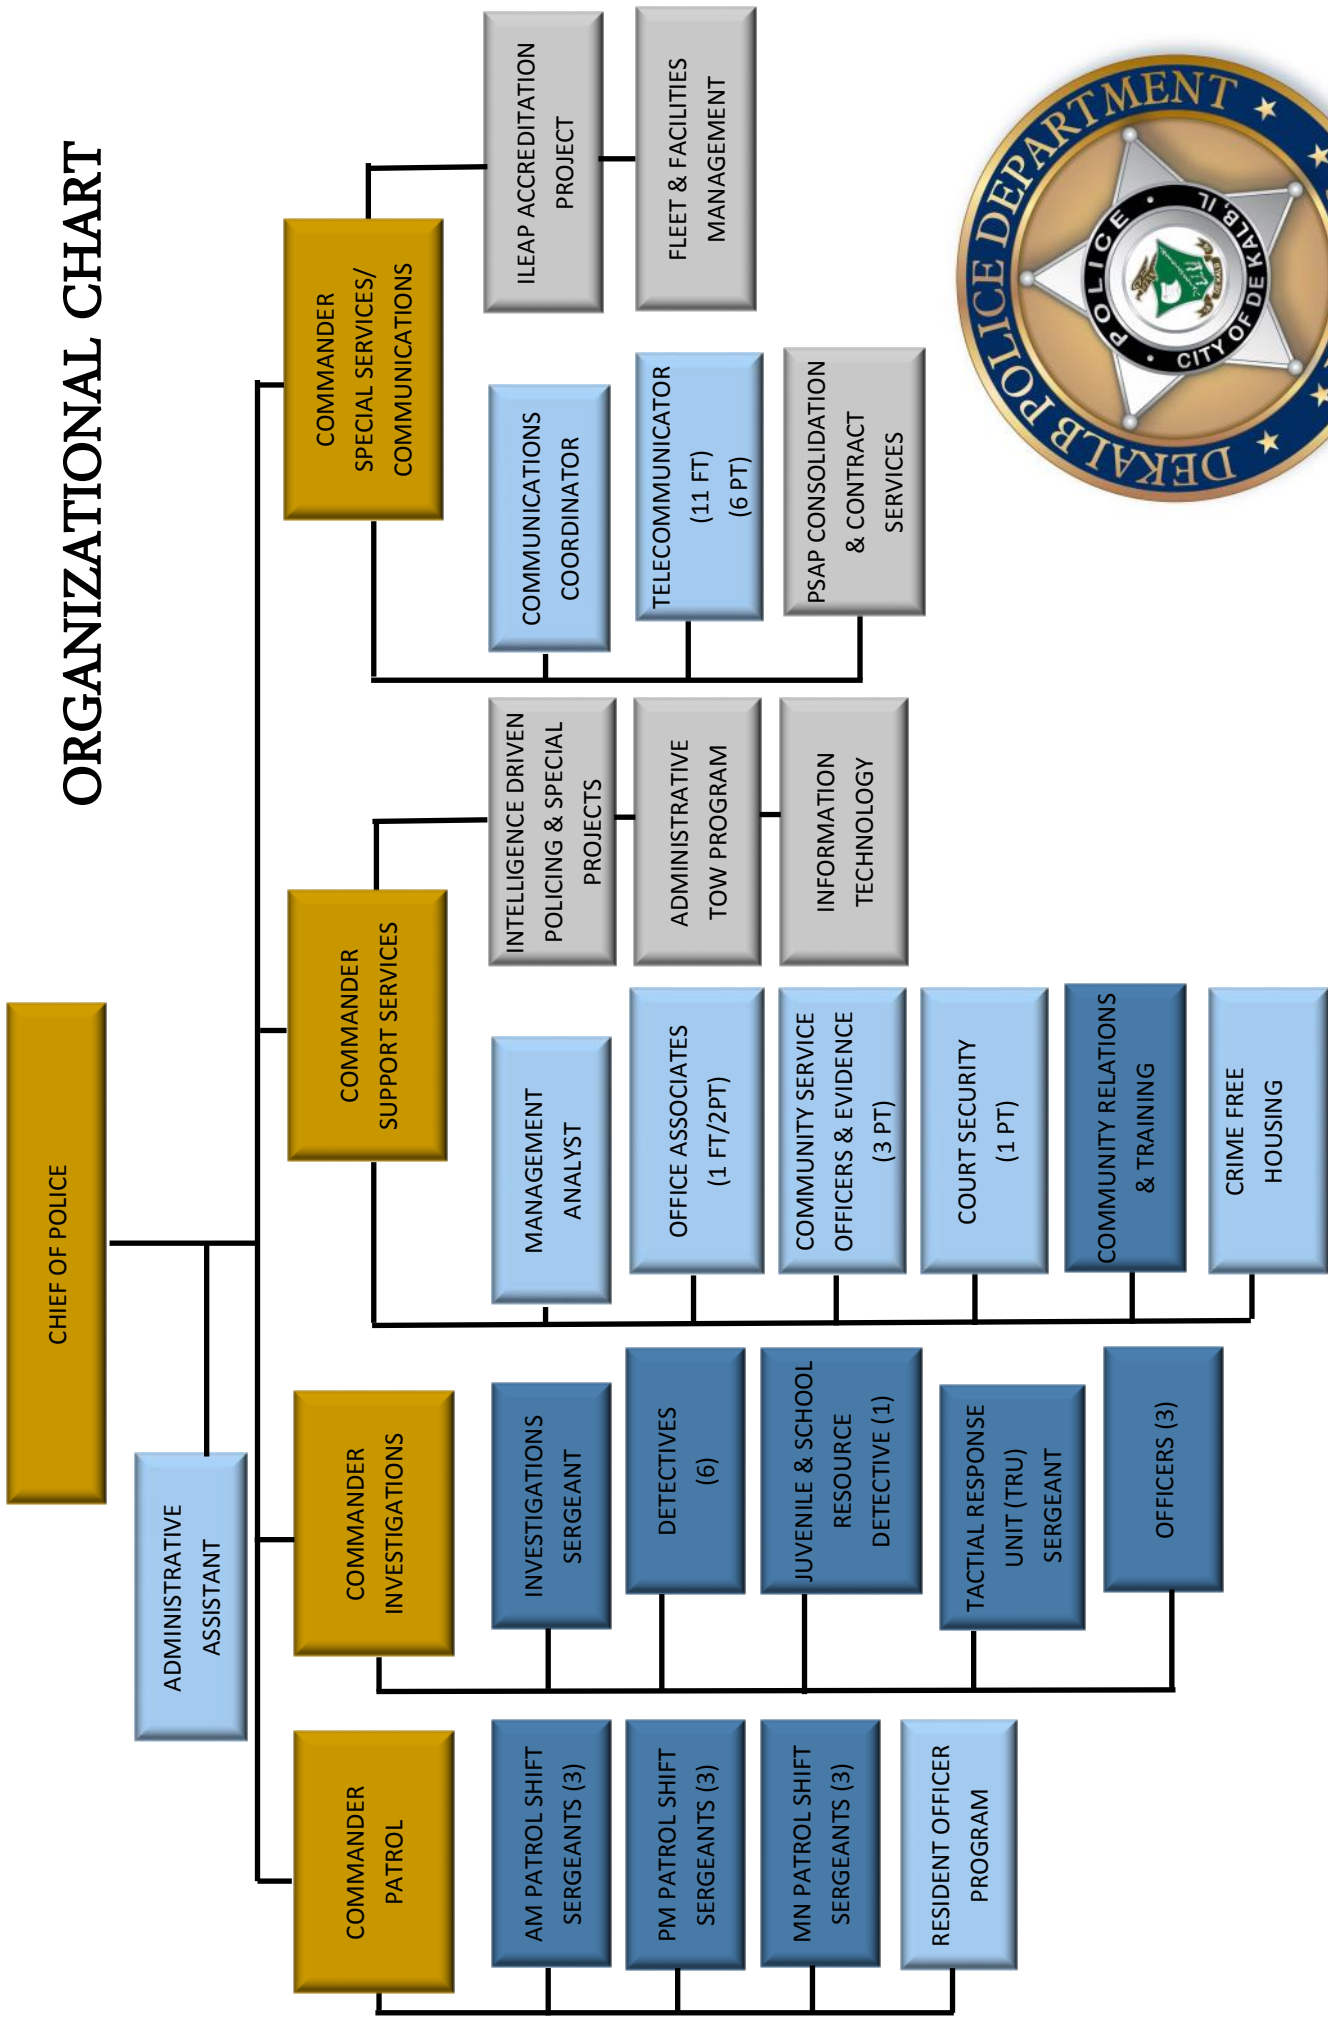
ORGANIZATIONAL CHART

DEKALB POLICE DEPARTMENT

POLICE

CITY OF DEKALB, IL

CHIEF OF POLICE

ADMINISTRATIVE ASSISTANT

COMMANDER SPECIAL SERVICES/ COMMUNICATIONS

ILEAP ACCREDITATION PROJECT

FLEET & FACILITIES MANAGEMENT

COMMUNICATIONS COORDINATOR

TELECOMMUNICATOR (11 FT) (6 PT)

PSAP CONSOLIDATION & CONTRACT SERVICES

COMMANDER SUPPORT SERVICES

INTELLIGENCE DRIVEN POLICING & SPECIAL PROJECTS

ADMINISTRATIVE TOW PROGRAM

INFORMATION TECHNOLOGY

MANAGEMENT ANALYST

OFFICE ASSOCIATES (1 FT/2PT)

COMMUNITY SERVICE OFFICERS & EVIDENCE (3 PT)

COURT SECURITY (1 PT)

COMMUNITY RELATIONS & TRAINING

CRIME FREE HOUSING

COMMANDER INVESTIGATIONS

INVESTIGATIONS SERGEANT

DETECTIVES (6)

JUVENILE & SCHOOL RESOURCE DETECTIVE (1)

TACTIAL RESPONSE UNIT (TRU) SERGEANT

OFFICERS (3)

COMMANDER PATROL

AM PATROL SHIFT SERGEANTS (3)

PM PATROL SHIFT SERGEANTS (3)

MN PATROL SHIFT SERGEANTS (3)

RESIDENT OFFICER PROGRAM